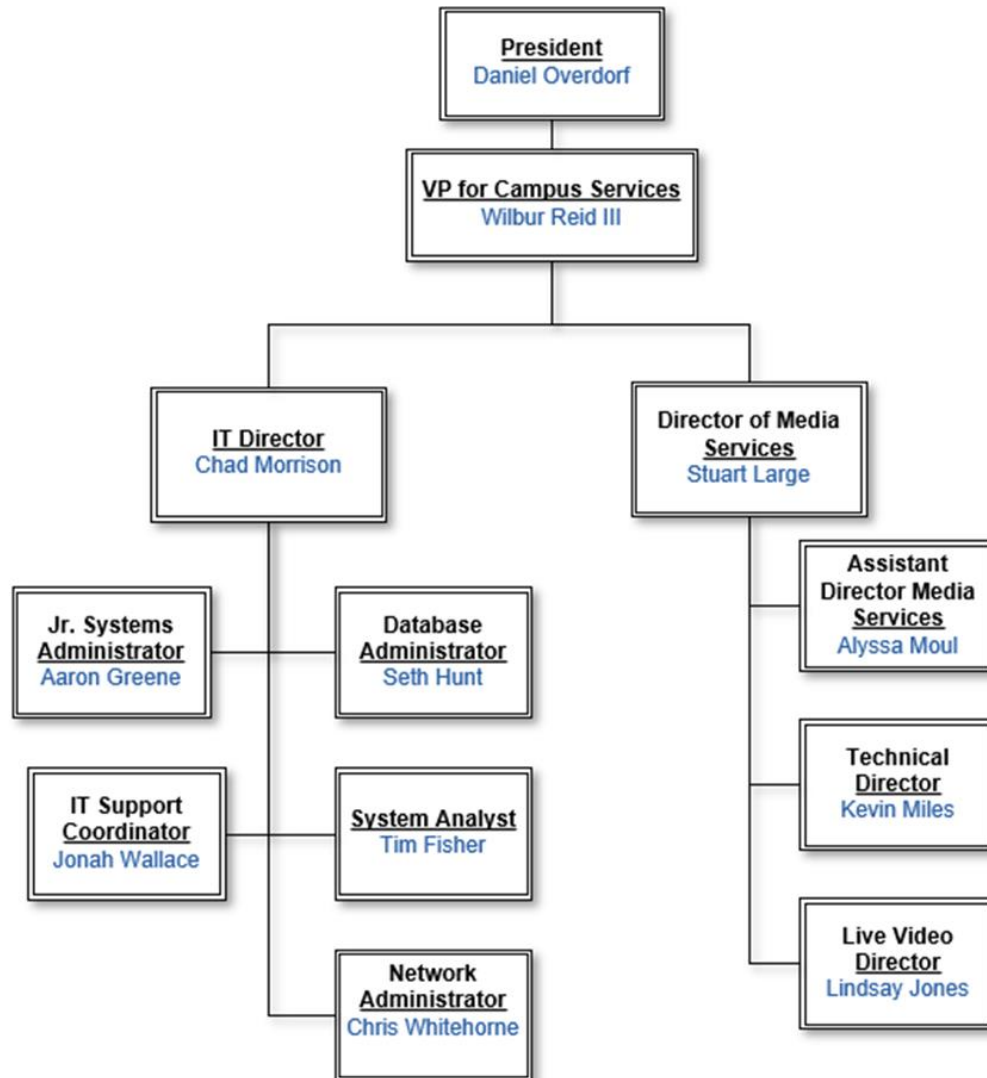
President
Daniel Overdorf

VP for Campus Services
Wilbur Reid III

IT Director
Chad Morrison

Director of Media Services
Stuart Large

Jr. Systems Administrator
Aaron Greene

Database Administrator
Seth Hunt

IT Support Coordinator
Jonah Wallace

System Analyst
Tim Fisher

Network Administrator
Chris Whitehorne

Assistant Director Media Services
Alyssa Moul

Technical Director
Kevin Miles

Live Video Director
Lindsay Jones